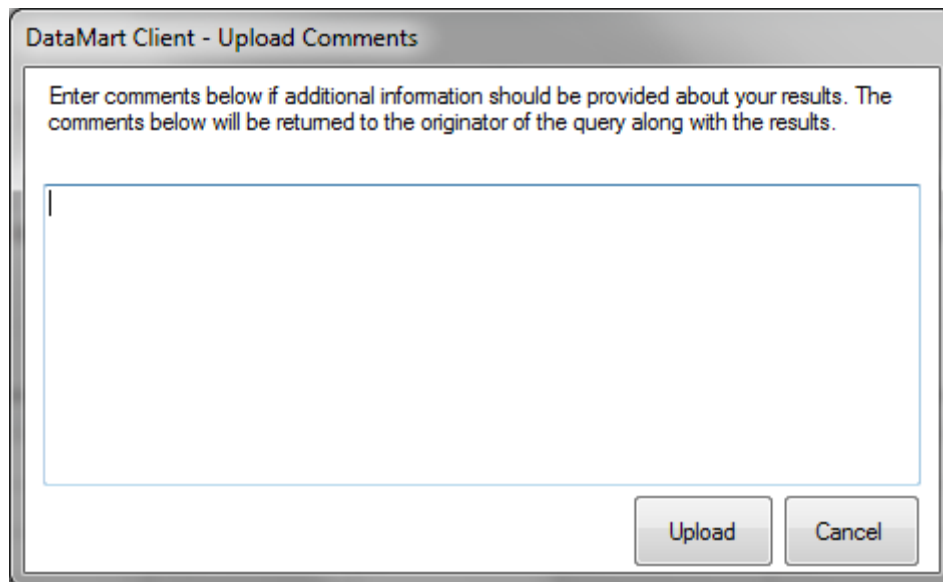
DataMart Client - Upload Comments

Enter comments below if additional information should be provided about your results. The comments below will be returned to the originator of the query along with the results.

Upload

Cancel